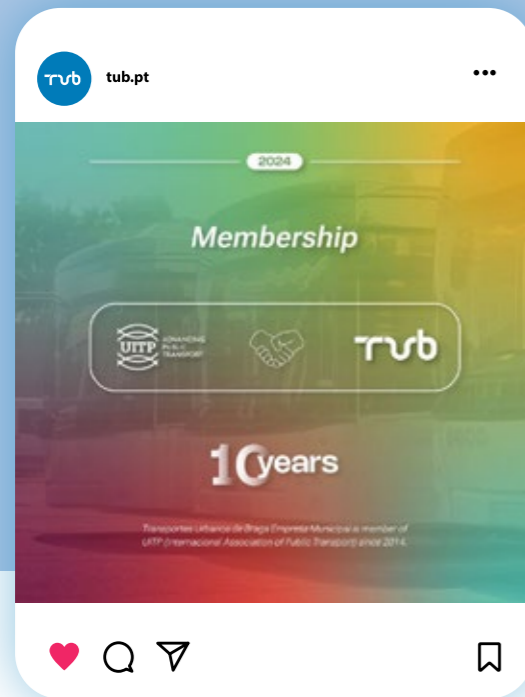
tub

tub.pt

•••

2024

Membership

UITP ADVANCING PUBLIC TRANSPORT

tub

10 years

Transportes Urbanos de Braga Empresa Municipal is member of UITP (International Association of Public Transport) since 2014.